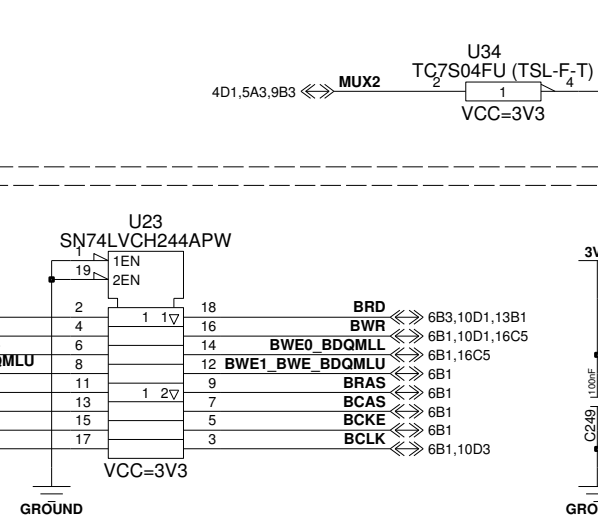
U34
TC7S04FU (TSL-F-T)
4D1,5A3,9B3 MUX2 2 1 4
VCC=3V3

U23
SN74LVCH244APW
1 1EN
19 2EN
2 1 1 18 BRD 6B3,10D1,13B1
4 16 BWR 6B1,10D1,16C5
6 14 BWE0_BDQMLL 6B1,16C5
QMLU 8 12 BWE1_BWE_BDQMLU 6B1
11 1 2 9 BRAS 6B1
13 7 BCAS 6B1
15 5 BCKE 6B1
17 3 BCLK 6B1,10D3
VCC=3V3
GROUND

3V
100nF
C249
GRO